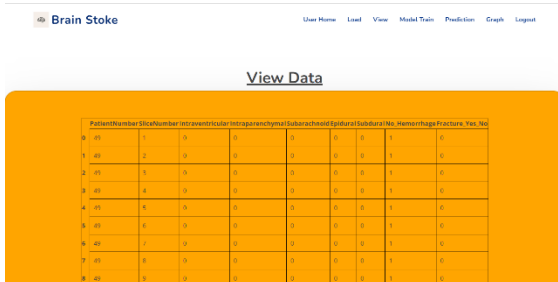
Brain Stoke

User Home Load View Model Train Prediction Graph Logout

View Data

| | PatientNumber | SliceNumber | Intraventricular | Intraparenchymal | Subarachnoid | Epidural | Subdural | No_Hemorrhage | Fracture_Yes_No |
|---|---|---|---|---|---|---|---|---|---|
| 0 | 49 | 1 | 0 | 0 | 0 | 0 | 0 | 1 | 0 |
| 1 | 49 | 2 | 0 | 0 | 0 | 0 | 0 | 1 | 0 |
| 2 | 49 | 3 | 0 | 0 | 0 | 0 | 0 | 1 | 0 |
| 3 | 49 | 4 | 0 | 0 | 0 | 0 | 0 | 1 | 0 |
| 4 | 49 | 5 | 0 | 0 | 0 | 0 | 0 | 1 | 0 |
| 5 | 49 | 6 | 0 | 0 | 0 | 0 | 0 | 1 | 0 |
| 6 | 49 | 7 | 0 | 0 | 0 | 0 | 0 | 1 | 0 |
| 7 | 49 | 8 | 0 | 0 | 0 | 0 | 0 | 1 | 0 |
| 8 | 49 | 9 | 0 | 0 | 0 | 0 | 0 | 1 | 0 |